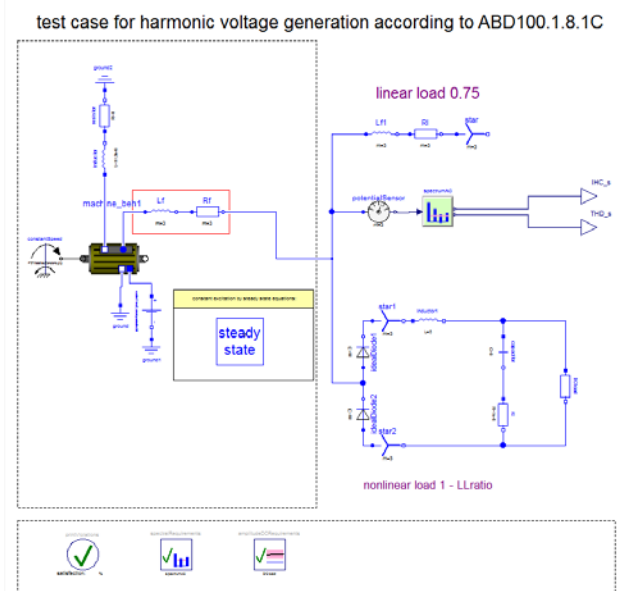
test case for harmonic voltage generation according to ABD100.1.8.1C

ground2

machine_beh1

Lf

Rf

constantSpeed

ground

ground1

constant excitation by steady state equations

steady state

linear load 0.75

Lf1

Rl

star

potentialSensor

spectrumAb

IHC_s

THD_s

star1

inductor1

idealDiode1

idealDiode2

star2

nonlinear load 1 - LLratio

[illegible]

spectrums

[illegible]